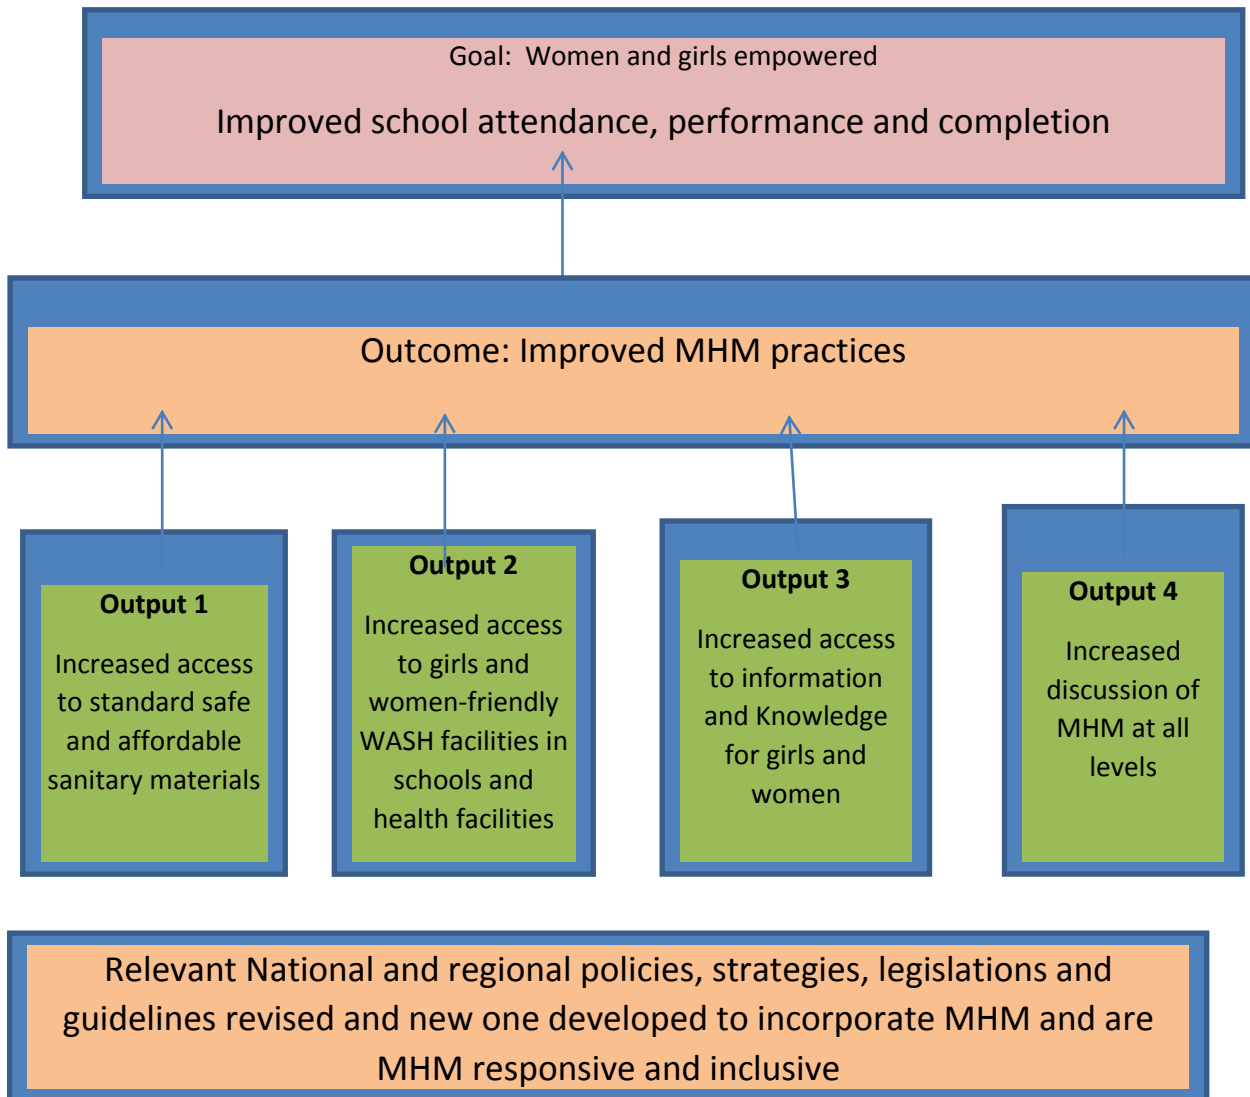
Goal: Women and girls empowered

Improved school attendance, performance and completion

Outcome: Improved MHM practices

Output 1

Increased access to standard safe and affordable sanitary materials

Output 2

Increased access to girls and women-friendly WASH facilities in schools and health facilities

Output 3

Increased access to information and Knowledge for girls and women

Output 4

Increased discussion of MHM at all levels

Relevant National and regional policies, strategies, legislations and guidelines revised and new one developed to incorporate MHM and are MHM responsive and inclusive